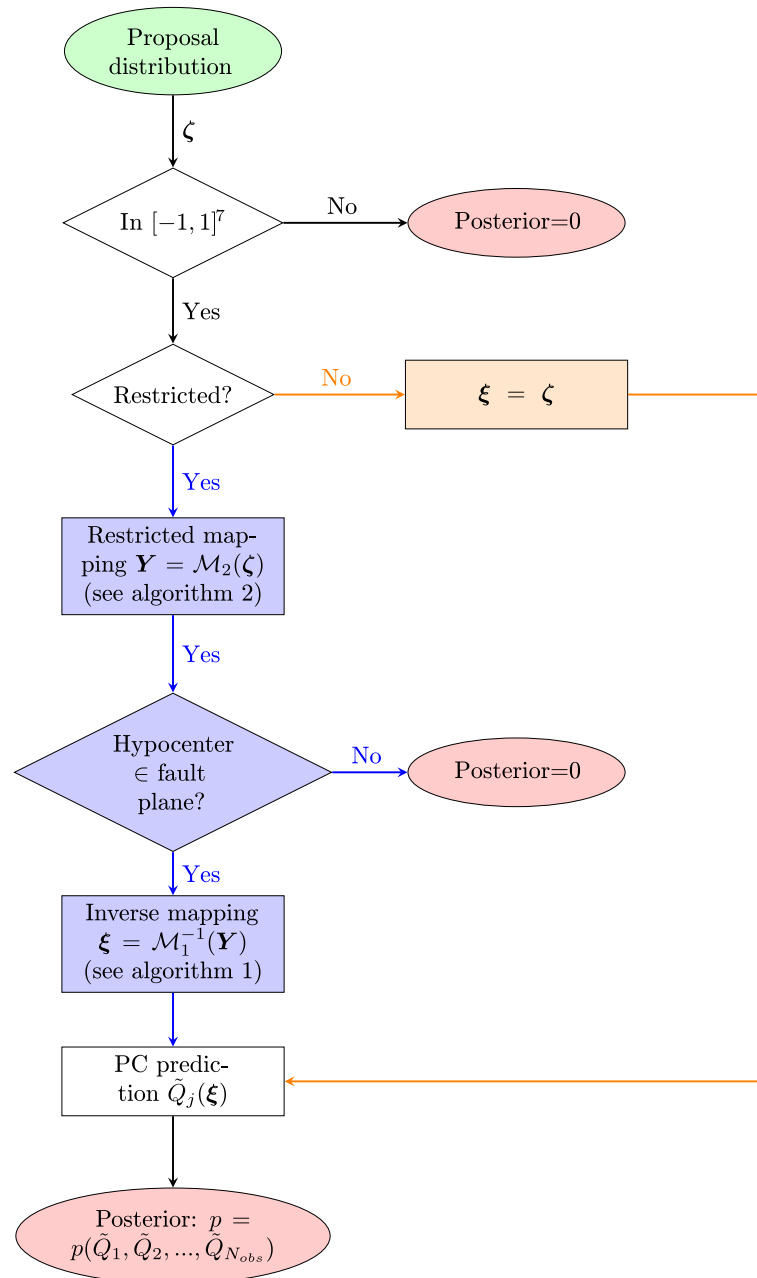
Proposal distribution

$\boldsymbol{\zeta}$

In $[-1,1]^7$

No

Posterior=0

Yes

Restricted?

No

$\boldsymbol{\xi} = \boldsymbol{\zeta}$

Yes

Restricted mapping $\boldsymbol{Y} = \mathcal{M}_2(\boldsymbol{\zeta})$ (see algorithm 2)

Yes

Hypocenter $\in$ fault plane?

No

Posterior=0

Yes

Inverse mapping $\boldsymbol{\xi} = \mathcal{M}_1^{-1}(\boldsymbol{Y})$ (see algorithm 1)

PC prediction $\tilde{Q}_j(\boldsymbol{\xi})$

Posterior: $p = p(\tilde{Q}_1, \tilde{Q}_2, ..., \tilde{Q}_{N_{obs}})$